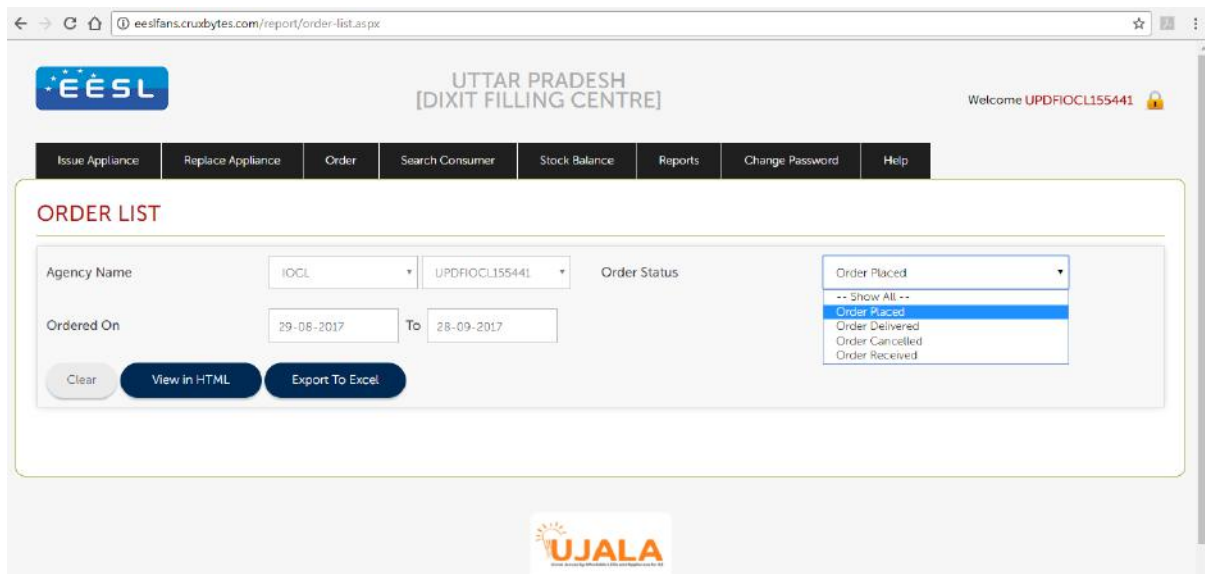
eeslfans.cruxbytes.com/report/order-list.aspx

EESL

UTTAR PRADESH
[DIXIT FILLING CENTRE]

Welcome UPDFIOCL155441

Issue Appliance | Replace Appliance | Order | Search Consumer | Stock Balance | Reports | Change Password | Help

ORDER LIST

Agency Name IOCL UPDFIOCL155441 Order Status Order Placed

-- Show All --
Order Placed
Order Delivered
Order Cancelled
Order Received

Ordered On 29-08-2017 To 28-09-2017

Clear View in HTML Export To Excel

UJALA
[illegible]